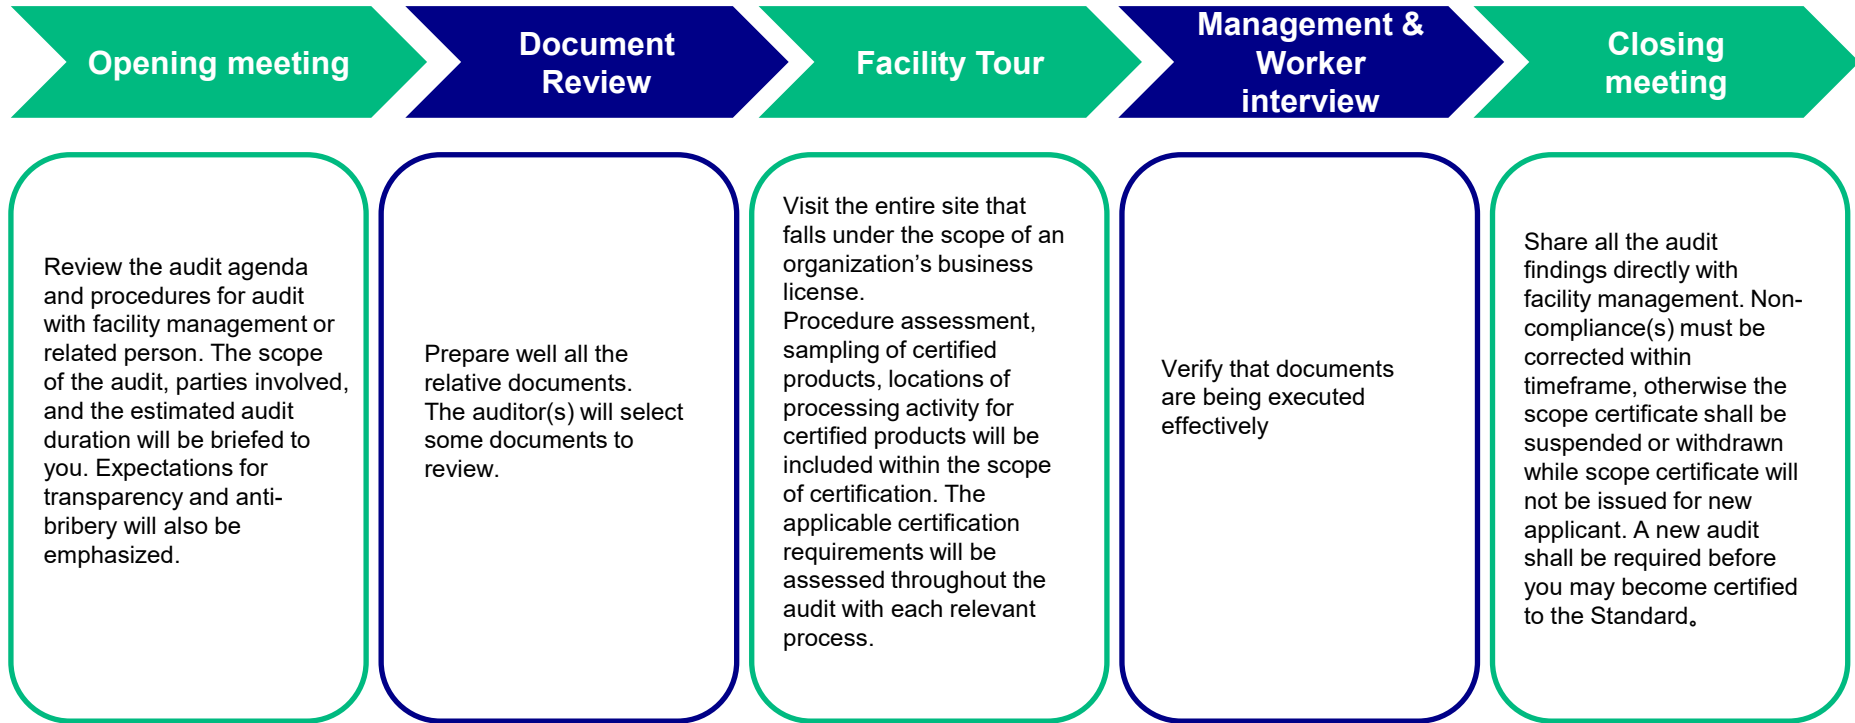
Opening meeting

Document Review

Facility Tour

Management & Worker interview

Closing meeting

Review the audit agenda and procedures for audit with facility management or related person. The scope of the audit, parties involved, and the estimated audit duration will be briefed to you. Expectations for transparency and anti-bribery will also be emphasized.

Prepare well all the relative documents. The auditor(s) will select some documents to review.

Visit the entire site that falls under the scope of an organization’s business license.
Procedure assessment, sampling of certified products, locations of processing activity for certified products will be included within the scope of certification. The applicable certification requirements will be assessed throughout the audit with each relevant process.

Verify that documents are being executed effectively

Share all the audit findings directly with facility management. Non-compliance(s) must be corrected within timeframe, otherwise the scope certificate shall be suspended or withdrawn while scope certificate will not be issued for new applicant. A new audit shall be required before you may become certified to the Standard。